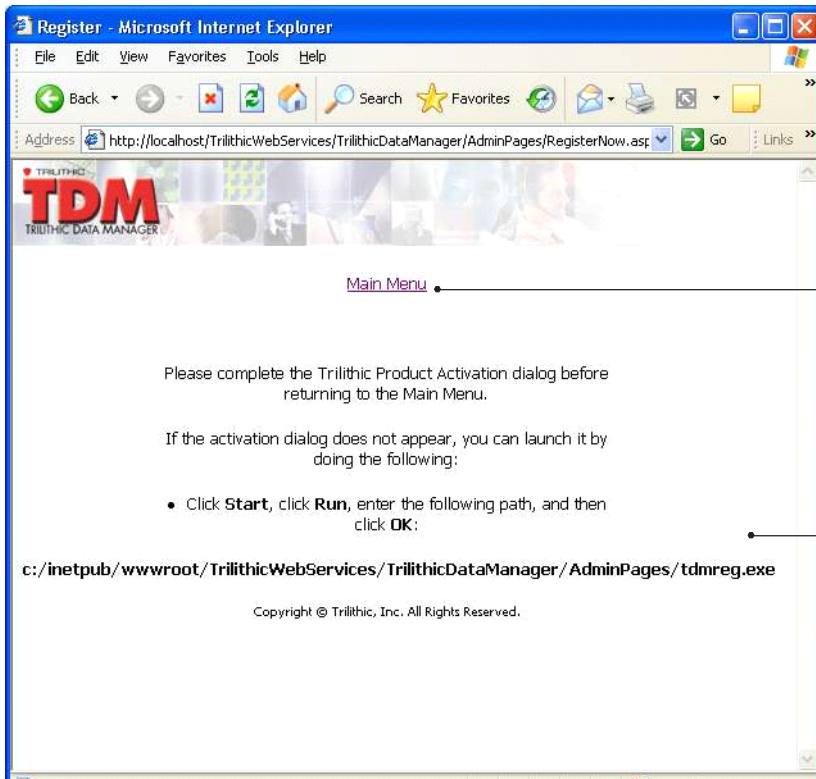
Register - Microsoft Internet Explorer

File Edit View Favorites Tools Help

Back Search Favorites

Address http://localhost/TrilithicWebServices/TrilithicDataManager/AdminPages/RegisterNow.asp Go Links

TRILITHIC
TDM
TRILITHIC DATA MANAGER

Main Menu

Please complete the Trilithic Product Activation dialog before returning to the Main Menu.

If the activation dialog does not appear, you can launch it by doing the following:

• Click **Start**, click **Run**, enter the following path, and then click **OK**:

c:/inetpub/wwwroot/TrilithicWebServices/TrilithicDataManager/AdminPages/tdmreg.exe

Copyright © Trilithic, Inc. All Rights Reserved.